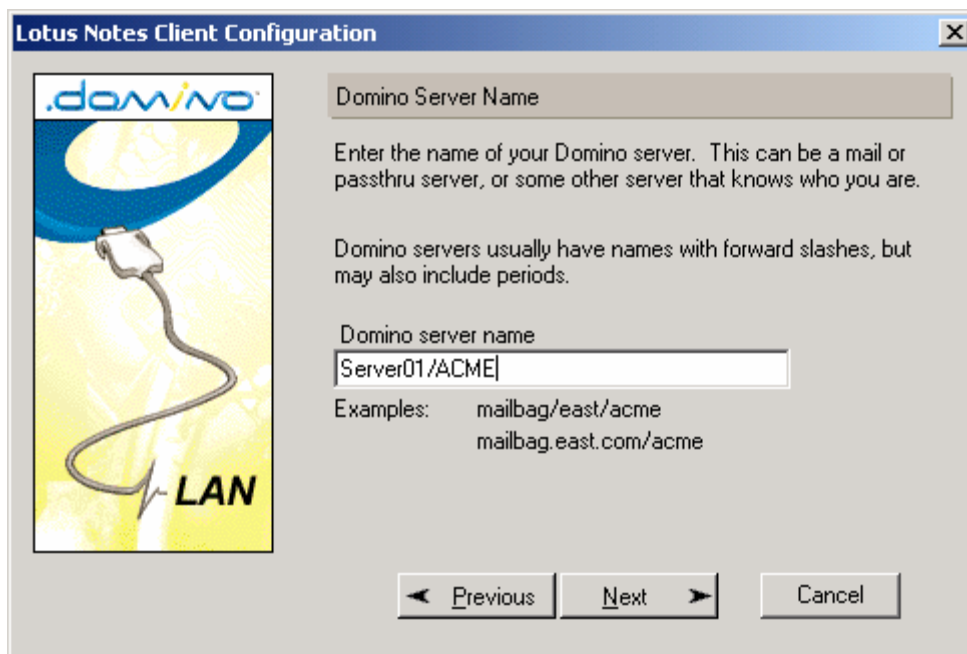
Lotus Notes Client Configuration

X

.domino

LAN

Domino Server Name

Enter the name of your Domino server. This can be a mail or passthru server, or some other server that knows who you are.

Domino servers usually have names with forward slashes, but may also include periods.

Domino server name

Server01/ACME

Examples: mailbag/east/acme
mailbag.east.com/acme

Previous

Next

Cancel